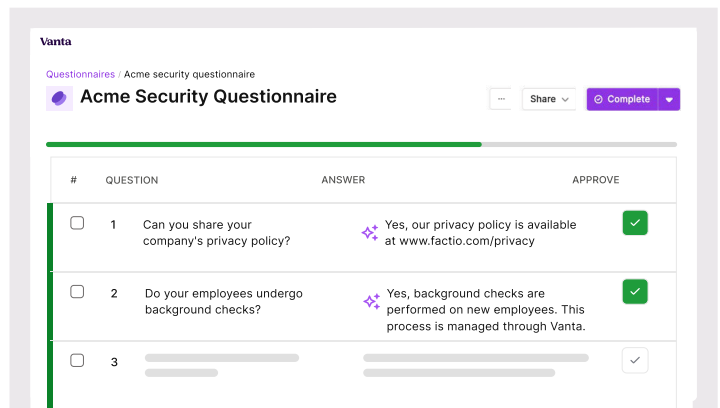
Vanta

Questionnaires / Acme security questionnaire

Acme Security Questionnaire

···

Share

Complete

| # | QUESTION | ANSWER | APPROVE |
|---|---|---|---|
| 1 | Can you share your company's privacy policy? | Yes, our privacy policy is available at www.factio.com/privacy | |
| 2 | Do your employees undergo background checks? | Yes, background checks are performed on new employees. This process is managed through Vanta. | |
| 3 | | | |